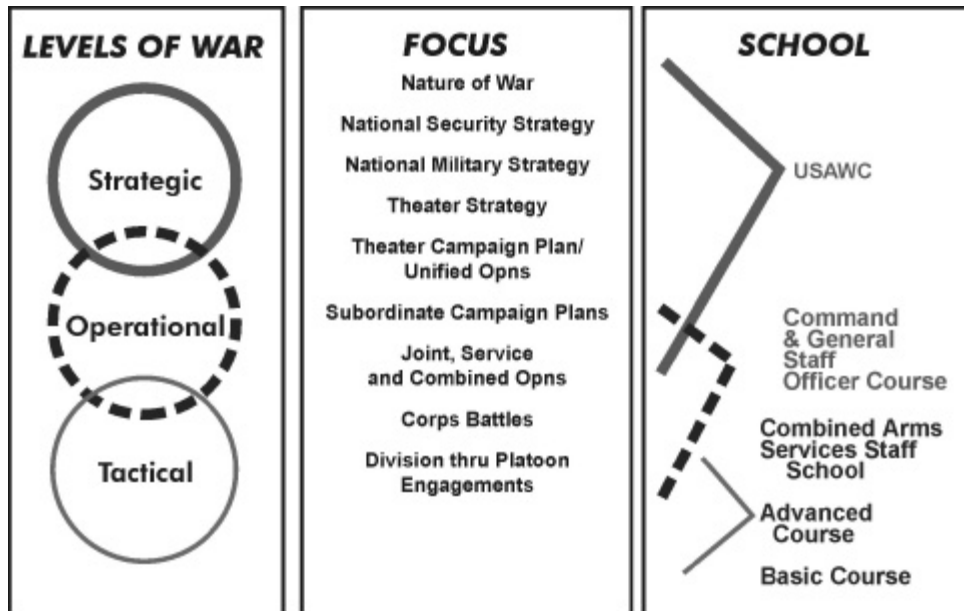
LEVELS OF WAR

Strategic

Operational

Tactical

FOCUS

Nature of War

National Security Strategy

National Military Strategy

Theater Strategy

Theater Campaign Plan/ Unified Opns

Subordinate Campaign Plans

Joint, Service and Combined Opns

Corps Battles

Division thru Platoon Engagements

SCHOOL

USAWC

Command & General Staff Officer Course

Combined Arms Services Staff School

Advanced Course

Basic Course